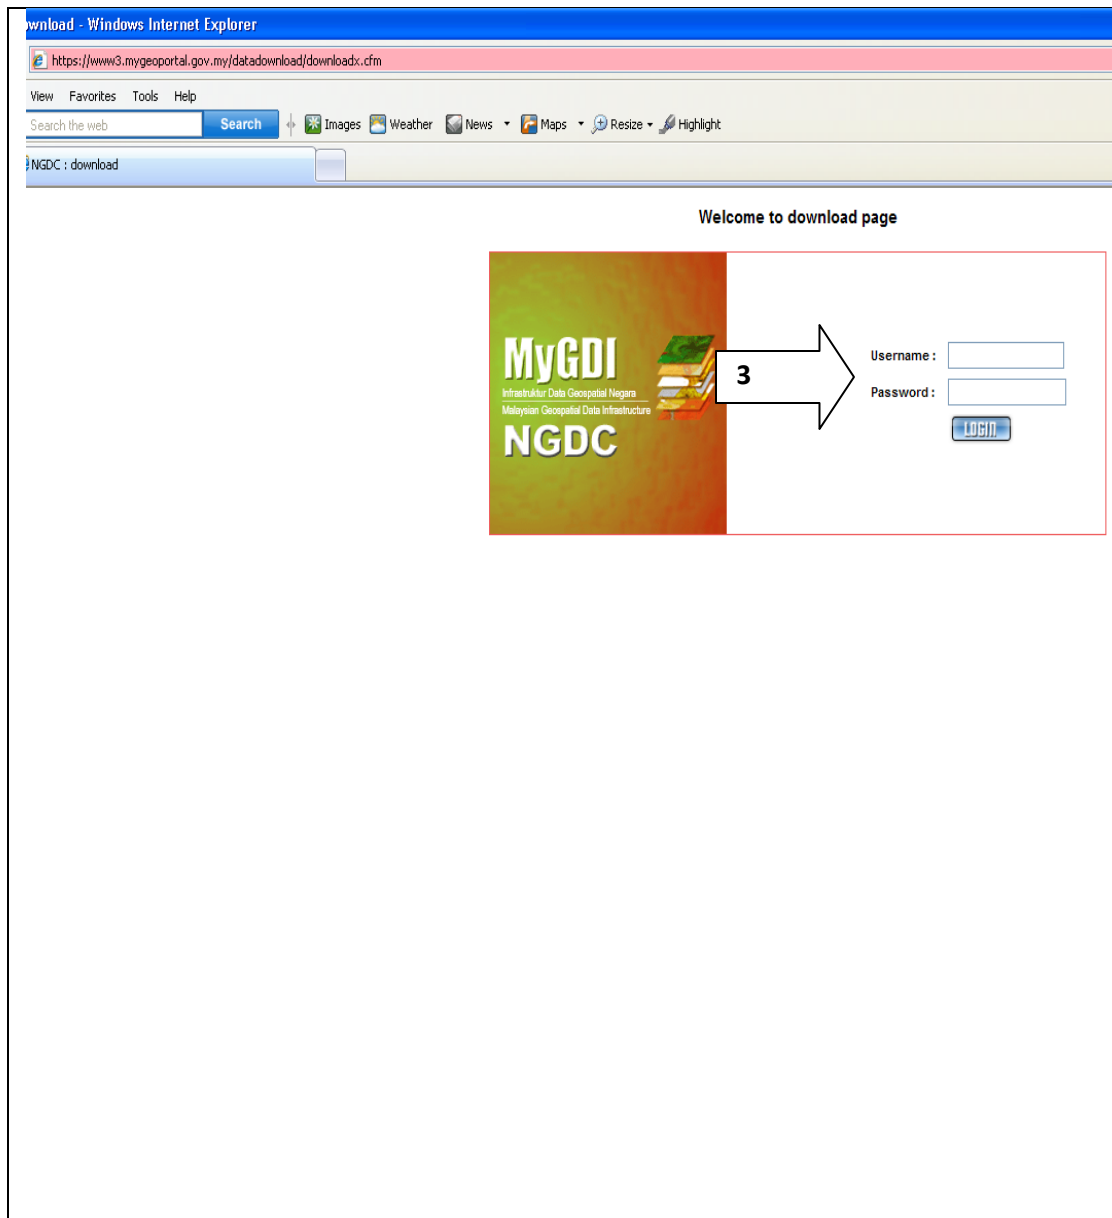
wnload - Windows Internet Explorer

https://www3.mygeoportal.gov.my/datadownload/downloadx.cfm

View Favorites Tools Help

Search the web Search Images Weather News Maps Resize Highlight

NGDC : download

Welcome to download page

MyGDI
Infrastruktur Data Geospatial Negara
Malaysian Geospatial Data Infrastructure
NGDC

3

Username :
Password :
LOGIN